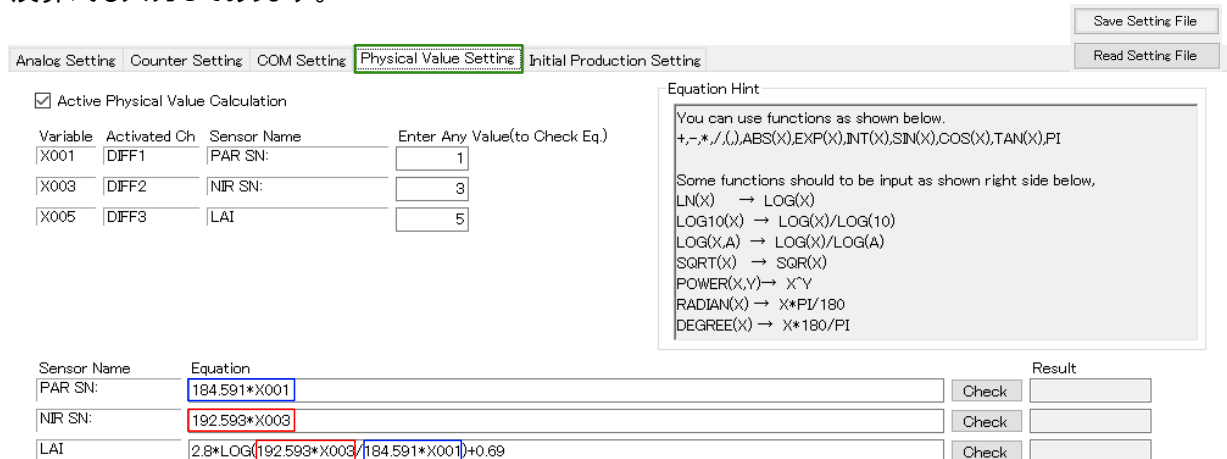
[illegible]

Save Setting File

Read Setting File

Analog Setting | Counter Setting | COM Setting | Physical Value Setting | Initial Production Setting

☑ Active Physical Value Calculation

| Variable | Activated Ch | Sensor Name | Enter Any Value(to Check Eq.) |
|---|---|---|---|
| X001 | DIFF1 | PAR SN: | 1 |
| X003 | DIFF2 | NIR SN: | 3 |
| X005 | DIFF3 | LAI | 5 |

Equation Hint

You can use functions as shown below.
+,−,*,/,(,),ABS(X),EXP(X),INT(X),SIN(X),COS(X),TAN(X),PI

Some functions should to be input as shown right side below,
LN(X) → LOG(X)
LOG10(X) → LOG(X)/LOG(10)
LOG(X,A) → LOG(X)/LOG(A)
SQRT(X) → SQR(X)
POWER(X,Y)→ X^Y
RADIAN(X) → X*PI/180
DEGREE(X) → X*180/PI

| Sensor Name | Equation | | Result |
|---|---|---|---|
| PAR SN: | 184.591*X001 | Check | |
| NIR SN: | 192.593*X003 | Check | |
| LAI | 2.8*LOG(192.593*X003/184.591*X001)+0.69 | Check | |